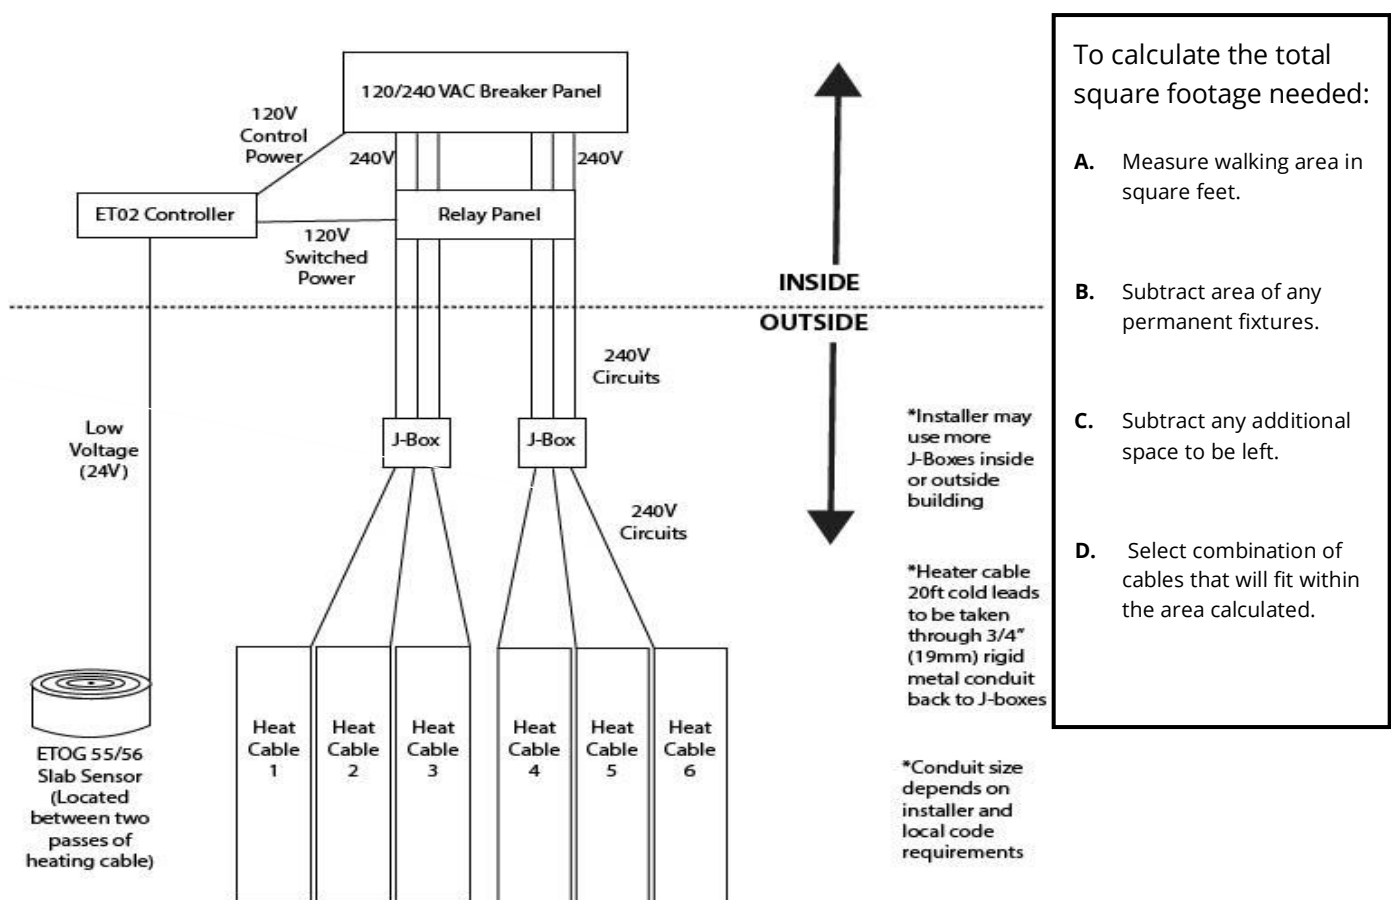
120/240 VAC Breaker Panel

120V Control Power

240V

240V

ET02 Controller

Relay Panel

120V Switched Power

INSIDE

OUTSIDE

240V Circuits

Low Voltage (24V)

J-Box

J-Box

240V Circuits

*Installer may use more J-Boxes inside or outside building

*Heater cable 20ft cold leads to be taken through 3/4" (19mm) rigid metal conduit back to J-boxes

*Conduit size depends on installer and local code requirements

Heat Cable 1

Heat Cable 2

Heat Cable 3

Heat Cable 4

Heat Cable 5

Heat Cable 6

ETOG 55/56 Slab Sensor (Located between two passes of heating cable)

To calculate the total square footage needed:

**A.** Measure walking area in square feet.

**B.** Subtract area of any permanent fixtures.

**C.** Subtract any additional space to be left.

**D.** Select combination of cables that will fit within the area calculated.